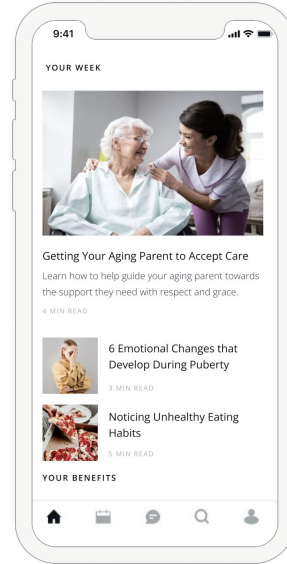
9:41

YOUR WEEK

Getting Your Aging Parent to Accept Care

Learn how to help guide your aging parent towards the support they need with respect and grace.

4 MIN READ

6 Emotional Changes that Develop During Puberty

3 MIN READ

Noticing Unhealthy Eating Habits

5 MIN READ

YOUR BENEFITS